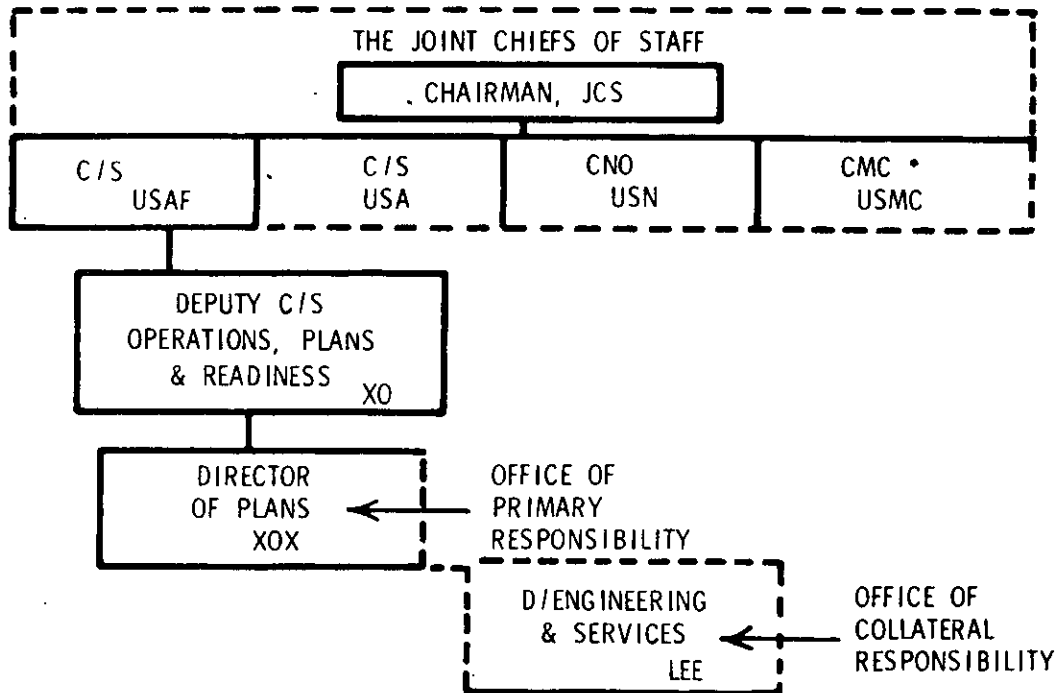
THE JOINT CHIEFS OF STAFF

CHAIRMAN, JCS

C/S USAF

C/S USA

CNO USN

CMC USMC

DEPUTY C/S OPERATIONS, PLANS & READINESS XO

DIRECTOR OF PLANS XOX

OFFICE OF PRIMARY RESPONSIBILITY

D/ENGINEERING & SERVICES LEE

OFFICE OF COLLATERAL RESPONSIBILITY